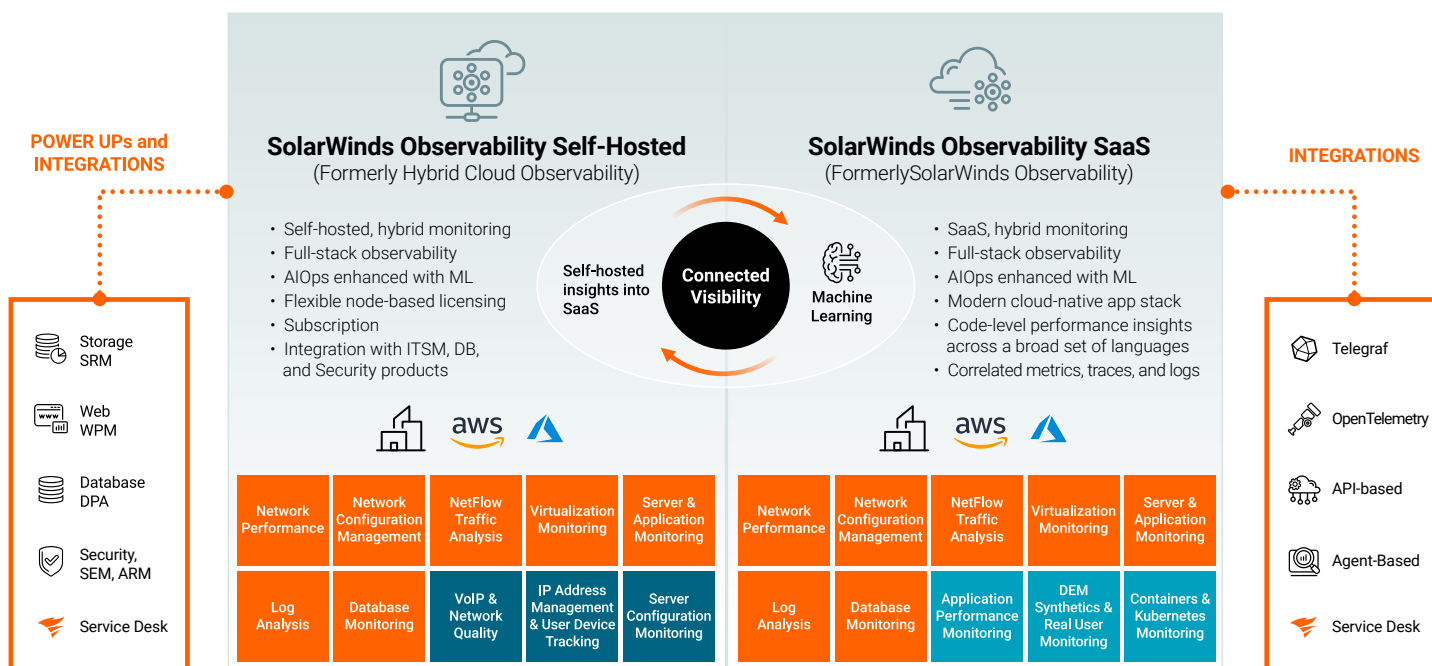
POWER UPs and INTEGRATIONS

Storage SRM

Web WPM

Database DPA

Security, SEM, ARM

Service Desk

SolarWinds Observability Self-Hosted
(Formerly Hybrid Cloud Observability)

• Self-hosted, hybrid monitoring
• Full-stack observability
• AIOps enhanced with ML
• Flexible node-based licensing
• Subscription
• Integration with ITSM, DB, and Security products

Self-hosted insights into SaaS

Connected Visibility

Machine Learning

SolarWinds Observability SaaS
(FormerlySolarWinds Observability)

• SaaS, hybrid monitoring
• Full-stack observability
• AIOps enhanced with ML
• Modern cloud-native app stack
• Code-level performance insights across a broad set of languages
• Correlated metrics, traces, and logs

aws

| Network Performance | Network Configuration Management | NetFlow Traffic Analysis | Virtualization Monitoring | Server & Application Monitoring |
|---|---|---|---|---|
| Log Analysis | Database Monitoring | VoIP & Network Quality | IP Address Management & User Device Tracking | Server Configuration Monitoring |

aws

| Network Performance | Network Configuration Management | NetFlow Traffic Analysis | Virtualization Monitoring | Server & Application Monitoring |
|---|---|---|---|---|
| Log Analysis | Database Monitoring | Application Performance Monitoring | DEM Synthetics & Real User Monitoring | Containers & Kubernetes Monitoring |

INTEGRATIONS

Telegraf

OpenTelemetry

API-based

Agent-Based

Service Desk